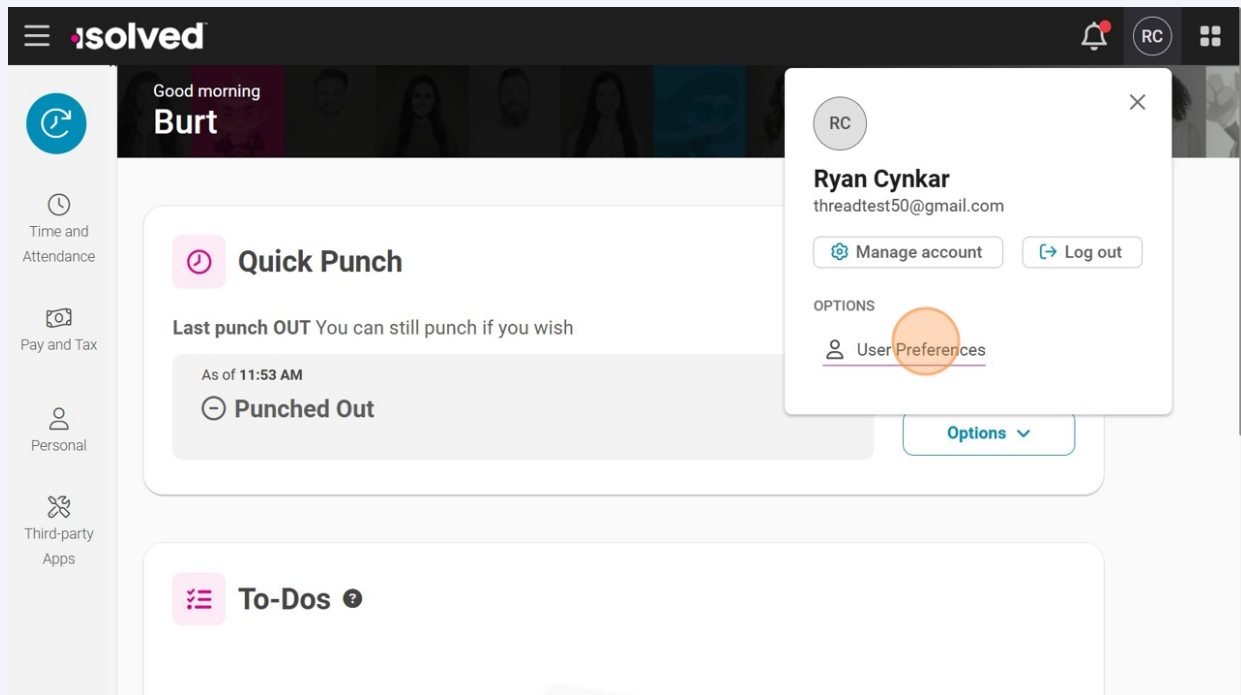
isolved

RC

Good morning
Burt

Time and Attendance

Pay and Tax

Personal

Third-party Apps

Quick Punch

Last punch OUT You can still punch if you wish

As of 11:53 AM
Punched Out

Options

To-Dos

RC
Ryan Cynkar
threadtest50@gmail.com

Manage account
Log out

OPTIONS
User Preferences